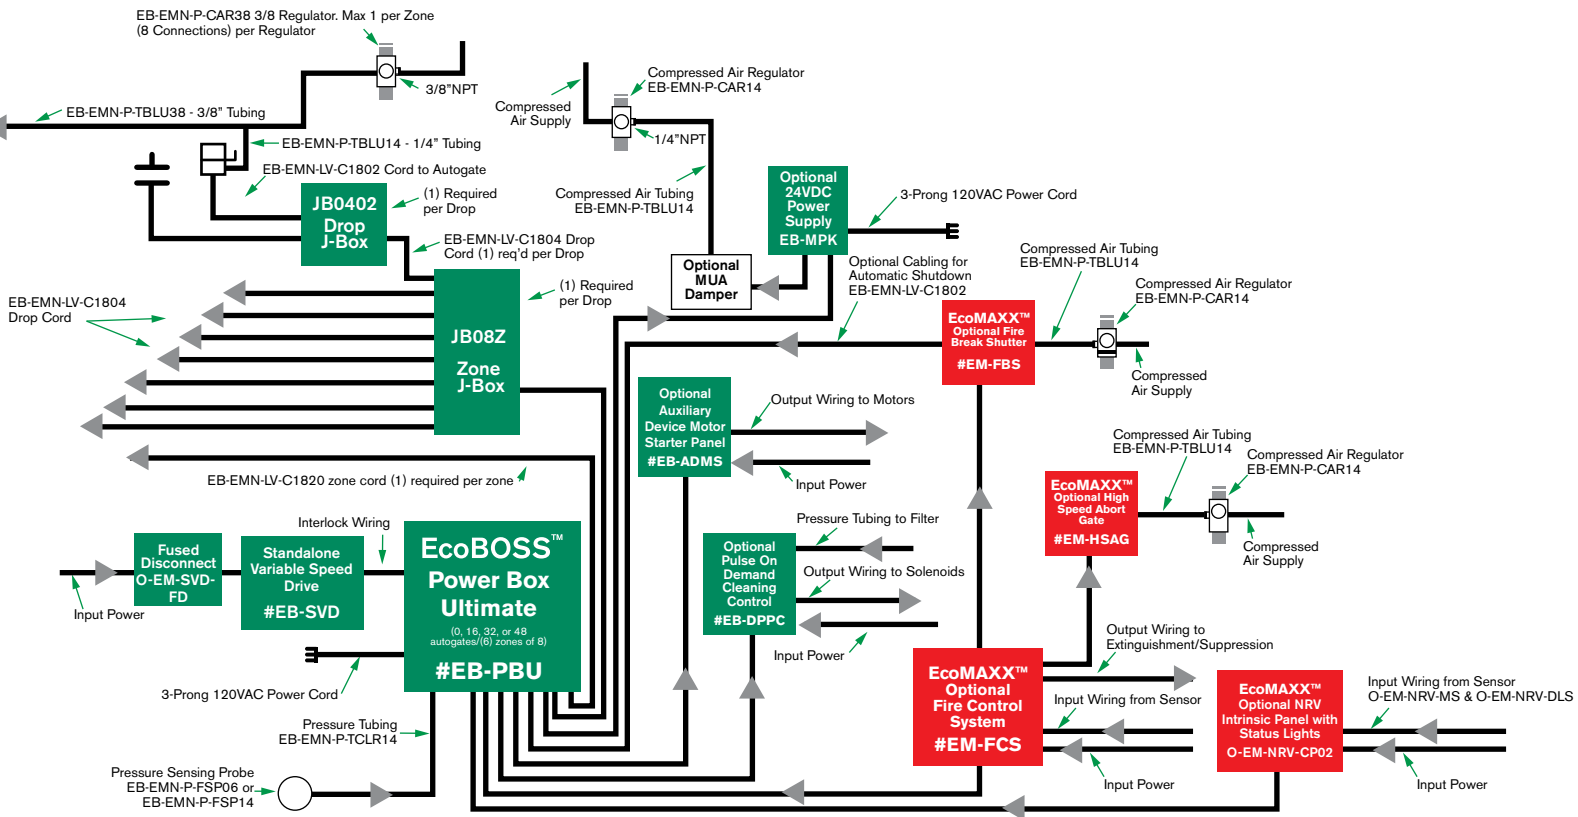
EB-EMN-P-CAR38 3/8 Regulator. Max 1 per Zone (8 Connections) per Regulator

3/8"NPT

EB-EMN-P-TBLU38 - 3/8" Tubing

EB-EMN-P-TBLU14 - 1/4" Tubing

EB-EMN-LV-C1802 Cord to Autogate

JB0402 Drop J-Box

(1) Required per Drop

EB-EMN-LV-C1804 Drop Cord (1) req'd per Drop

Compressed Air Supply

Compressed Air Regulator EB-EMN-P-CAR14

1/4"NPT

Compressed Air Tubing EB-EMN-P-TBLU14

Optional 24VDC Power Supply EB-MPK

3-Prong 120VAC Power Cord

Optional MUA Damper

Optional Cabling for Automatic Shutdown EB-EMN-LV-C1802

Compressed Air Tubing EB-EMN-P-TBLU14

Compressed Air Regulator EB-EMN-P-CAR14

EcoMAXX™ Optional Fire Break Shutter #EM-FBS

Compressed Air Supply

EB-EMN-LV-C1804 Drop Cord

JB08Z Zone J-Box

(1) Required per Drop

Optional Auxiliary Device Motor Starter Panel #EB-ADMS

Output Wiring to Motors

Input Power

EB-EMN-LV-C1820 zone cord (1) required per zone

Compressed Air Tubing EB-EMN-P-TBLU14

Compressed Air Regulator EB-EMN-P-CAR14

EcoMAXX™ Optional High Speed Abort Gate #EM-HSAG

Compressed Air Supply

Interlock Wiring

Fused Disconnect O-EM-SVD-FD

Standalone Variable Speed Drive #EB-SVD

Input Power

EcoBOSS™ Power Box Ultimate

(0, 16, 32, or 48 autogates/(6) zones of 8)

#EB-PBU

Pressure Tubing to Filter

Optional Pulse On Demand Cleaning Control #EB-DPPC

Output Wiring to Solenoids

Input Power

3-Prong 120VAC Power Cord

Pressure Tubing EB-EMN-P-TCLR14

Pressure Sensing Probe EB-EMN-P-FSP06 or EB-EMN-P-FSP14

EcoMAXX™ Optional Fire Control System #EM-FCS

Output Wiring to Extinguishment/Suppression

Input Wiring from Sensor

Input Power

EcoMAXX™ Optional NRV Intrinsic Panel with Status Lights O-EM-NRV-CP02

Input Wiring from Sensor O-EM-NRV-MS & O-EM-NRV-DLS

Input Power